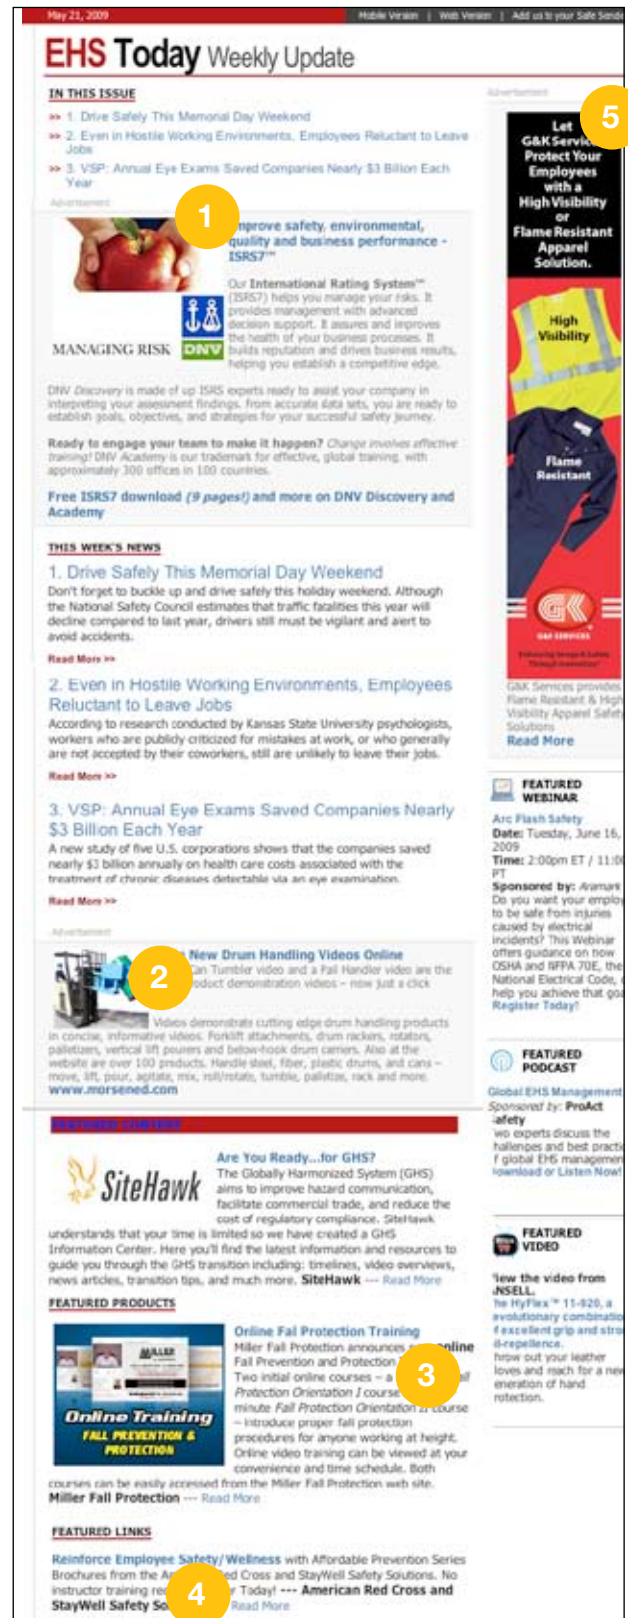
May 21, 2009 | Mobile Version | Web Version | Add us to your Safe Sende

EHS Today Weekly Update

IN THIS ISSUE
» 1. Drive Safely This Memorial Day Weekend
» 2. Even in Hostile Working Environments, Employees Reluctant to Leave Jobs
» 3. VSP: Annual Eye Exams Saved Companies Nearly $3 Billion Each Year

Advertisement

1

Improve safety, environmental, quality and business performance - ISRS7™

MANAGING RISK DNV

Our International Rating System™ (ISRS7) helps you manage your risks. It provides management with advanced decision support. It assures and improves the health of your business processes. It builds reputation and drives business results, helping you establish a competitive edge.

DNV Discovery is made of up ISRS experts ready to assist your company in interpreting your assessment findings. from accurate data sets, you are ready to establish goals, objectives, and strategies for your successful safety journey.

Ready to engage your team to make it happen? Change involves effective training! DNV Academy is our trademark for effective, global training, with approximately 300 offices in 100 countries.

Free ISRS7 download (9 pages!) and more on DNV Discovery and Academy

THIS WEEK'S NEWS

1. Drive Safely This Memorial Day Weekend
Don't forget to buckle up and drive safely this holiday weekend. Although the National Safety Council estimates that traffic fatalities this year will decline compared to last year, drivers still must be vigilant and alert to avoid accidents.
Read More »

2. Even in Hostile Working Environments, Employees Reluctant to Leave Jobs
According to research conducted by Kansas State University psychologists, workers who are publicly criticized for mistakes at work, or who generally are not accepted by their coworkers, still are unlikely to leave their jobs.
Read More »

3. VSP: Annual Eye Exams Saved Companies Nearly $3 Billion Each Year
A new study of five U.S. corporations shows that the companies saved nearly $3 billion annually on health care costs associated with the treatment of chronic diseases detectable via an eye examination.
Read More »

Advertisement

2

New Drum Handling Videos Online
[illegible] Tumbler video and a Fall Handler video are the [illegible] product demonstration videos – now just a click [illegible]
Videos demonstrate cutting edge drum handling products in concise, informative videos. Forklift attachments, drum rackers, rotators, palletizers, vertical lift pourers and below-hook drum carriers. Also at the website are over 100 products. Handle steel, fiber, plastic drums, and cans – move, lift, pour, agitate, mix, roll/rotate, tumble, palletize, rack and more.
www.morsened.com

FEATURED CONTENT

SiteHawk

Are You Ready...for GHS?
The Globally Harmonized System (GHS) aims to improve hazard communication, facilitate compliance trade, and reduce the cost of regulatory compliance. SiteHawk understands that your time is limited so we have created a GHS Information Center. Here you'll find the latest information and resources to guide you through the GHS transition including: timelines, video overviews, news articles, transition tips, and much more. SiteHawk --- Read More

FEATURED PRODUCTS

Online Training FALL PREVENTION & PROTECTION

Online Fall Protection Training
Miller Fall Protection announces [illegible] online Fall Prevention and Protection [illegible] Two initial online courses – a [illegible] Protection Orientation I course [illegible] minute Fall Protection Orientation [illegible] course – introduce proper fall protection procedures for anyone working at height. Online video training can be viewed at your convenience and time schedule. Both courses can be easily accessed from the Miller Fall Protection web site.
Miller Fall Protection --- Read More

3

FEATURED LINKS

Reinforce Employee Safety/Wellness with Affordable Prevention Series Brochures from the A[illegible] Cross and StayWell Safety Solutions. No instructor training re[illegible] Today! --- American Red Cross and StayWell Safety So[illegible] Read More

4

Advertisement

5

Let G&K Servi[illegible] Protect Your Employees with a High Visibility or Flame Resistant Apparel Solution.

High Visibility

Flame Resistant

G&K SERVICES

G&K Services provides Flame Resistant & High Visibility Apparel Safe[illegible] Solutions.
Read More

FEATURED WEBINAR
Arc Flash Safety
Date: Tuesday, June 16, 2009
Time: 2:00pm ET / 11:0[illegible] PT
Sponsored by: Aramark
Do you want your employ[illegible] to be safe from injuries caused by electrical incidents? This Webinar offers guidance on how OSHA and NFPA 70E, the National Electrical Code, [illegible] help you achieve that go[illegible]
Register Today!

FEATURED PODCAST
Global EHS Management
Sponsored by: ProAct Safety
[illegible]wo experts discuss the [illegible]hallenges and best practi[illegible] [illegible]f global EHS managem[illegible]
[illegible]ownload or Listen Now!

FEATURED VIDEO
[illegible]iew the video from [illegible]NSELL.
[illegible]he HyFlex™ 11-920, a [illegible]evolutionary combinatio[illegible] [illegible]f excellent grip and stre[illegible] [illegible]il-repellence.
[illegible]hrow out your leather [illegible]loves and reach for a ne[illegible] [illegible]eneration of hand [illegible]rotection.